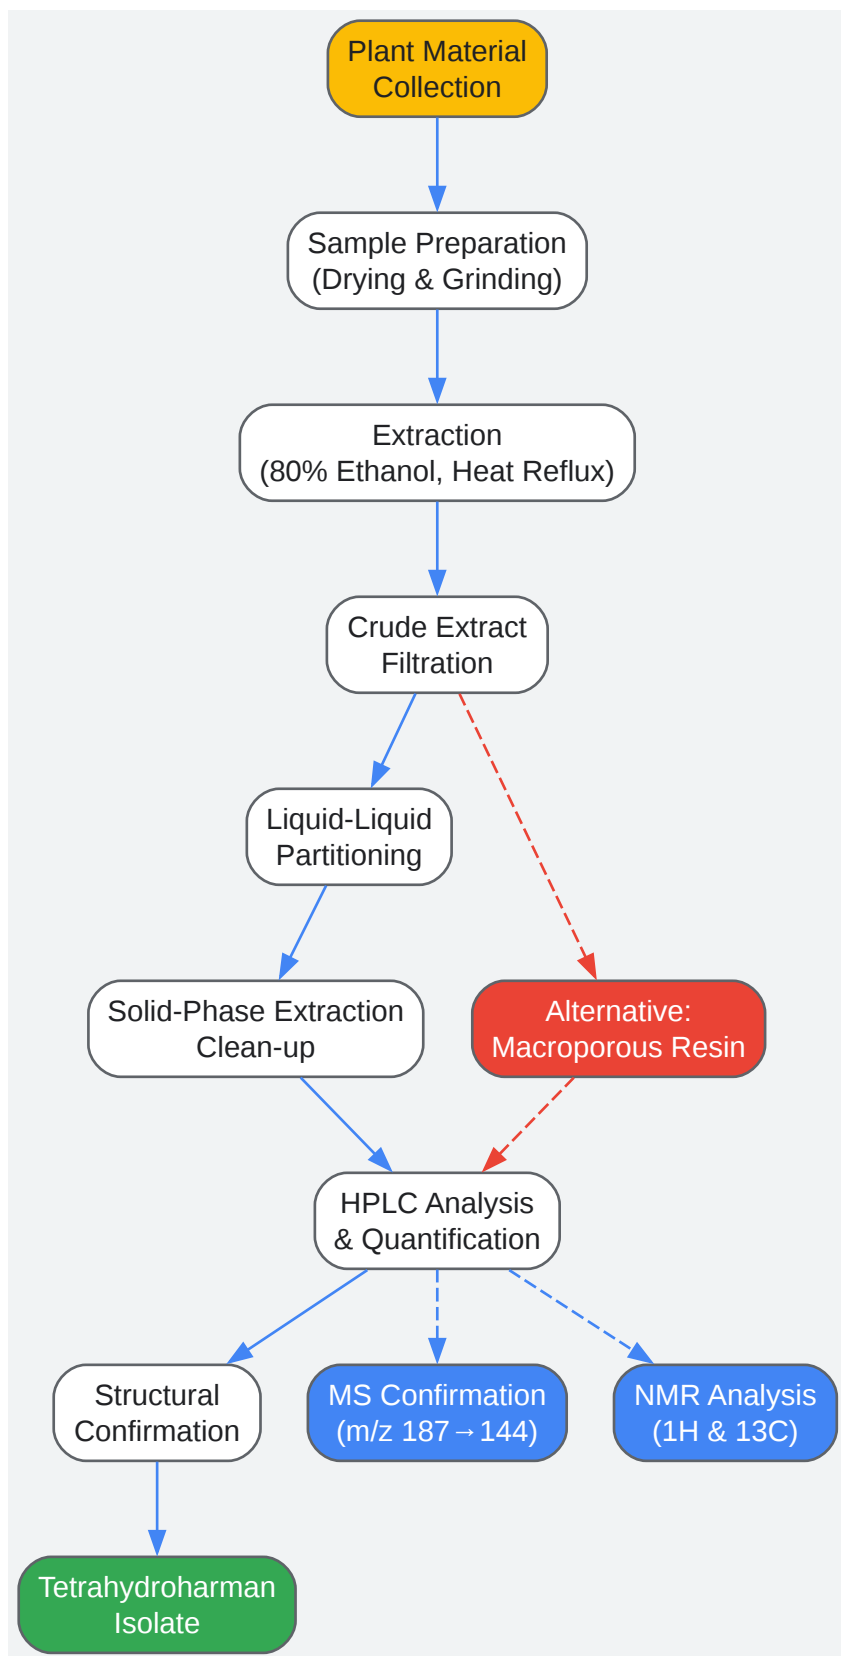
Plant Material Collection

Sample Preparation (Drying & Grinding)

Extraction (80% Ethanol, Heat Reflux)

Crude Extract Filtration

Liquid-Liquid Partitioning

Solid-Phase Extraction Clean-up

Alternative: Macroporous Resin

HPLC Analysis & Quantification

Structural Confirmation

MS Confirmation (m/z 187→144)

NMR Analysis (1H & 13C)

Tetrahydroharman Isolate